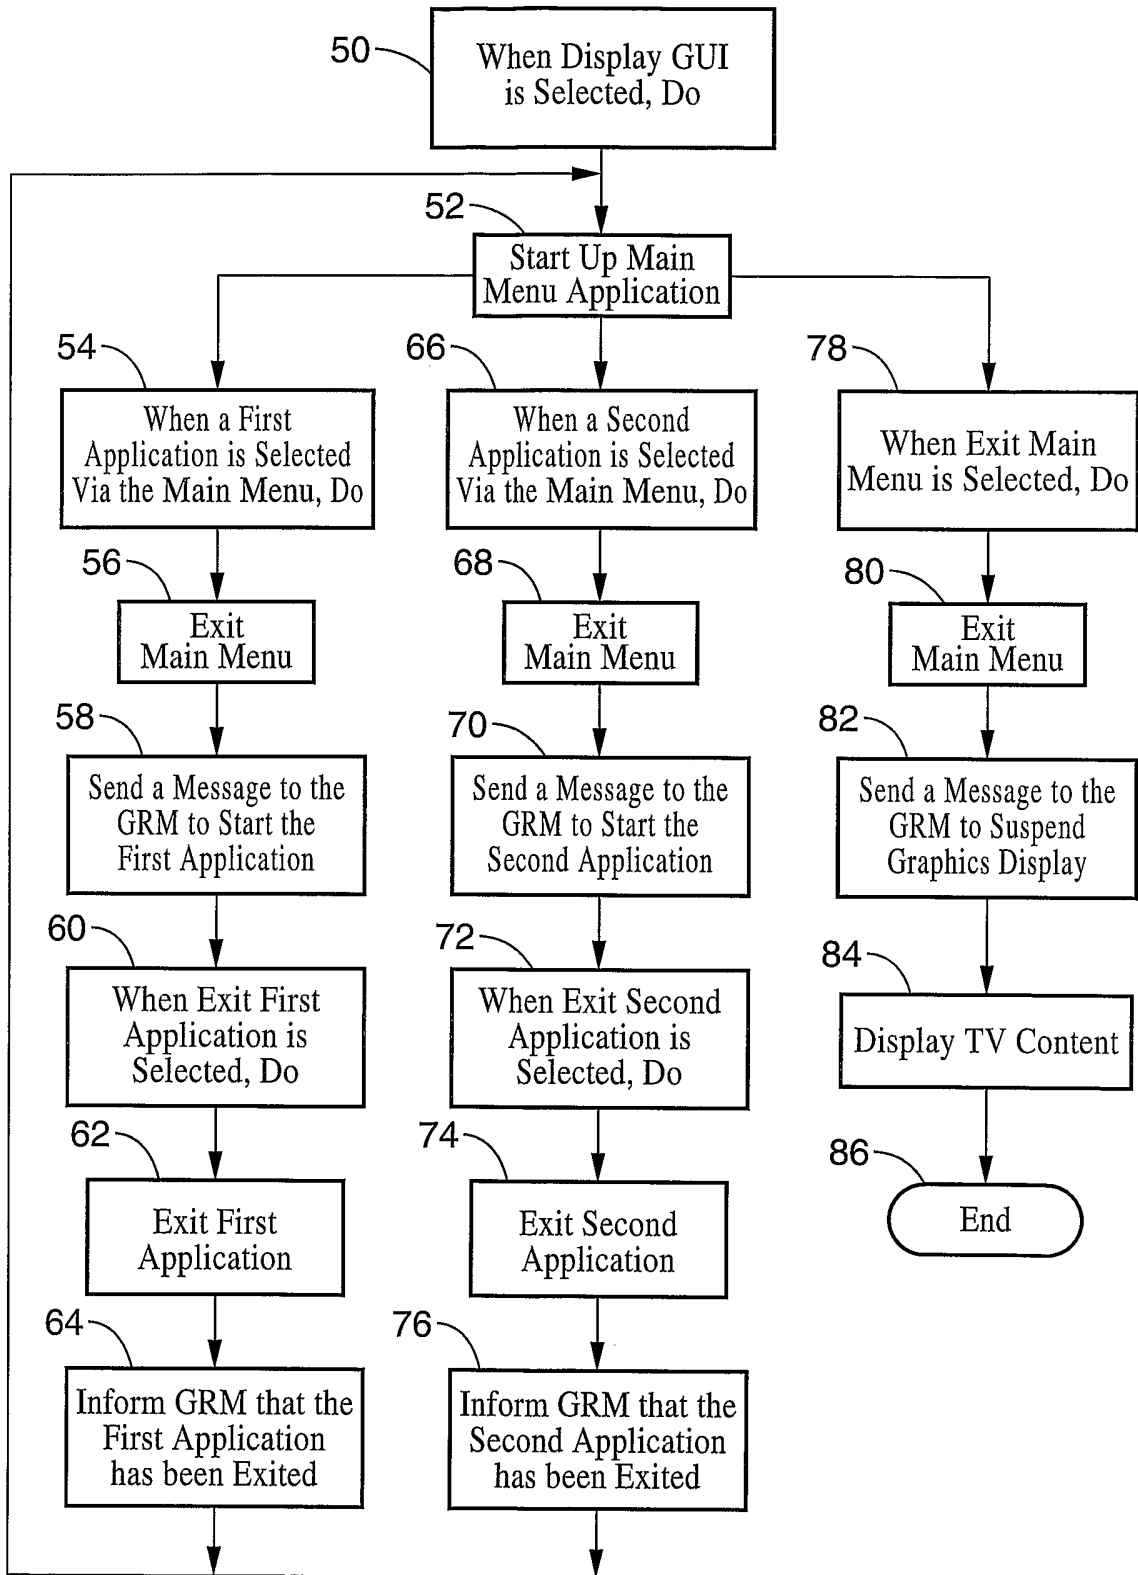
50
When Display GUI is Selected, Do

52
Start Up Main Menu Application

54
When a First Application is Selected Via the Main Menu, Do

56
Exit Main Menu

58
Send a Message to the GRM to Start the First Application

60
When Exit First Application is Selected, Do

62
Exit First Application

64
Inform GRM that the First Application has been Exited

66
When a Second Application is Selected Via the Main Menu, Do

68
Exit Main Menu

70
Send a Message to the GRM to Start the Second Application

72
When Exit Second Application is Selected, Do

74
Exit Second Application

76
Inform GRM that the Second Application has been Exited

78
When Exit Main Menu is Selected, Do

80
Exit Main Menu

82
Send a Message to the GRM to Suspend Graphics Display

84
Display TV Content

86
End